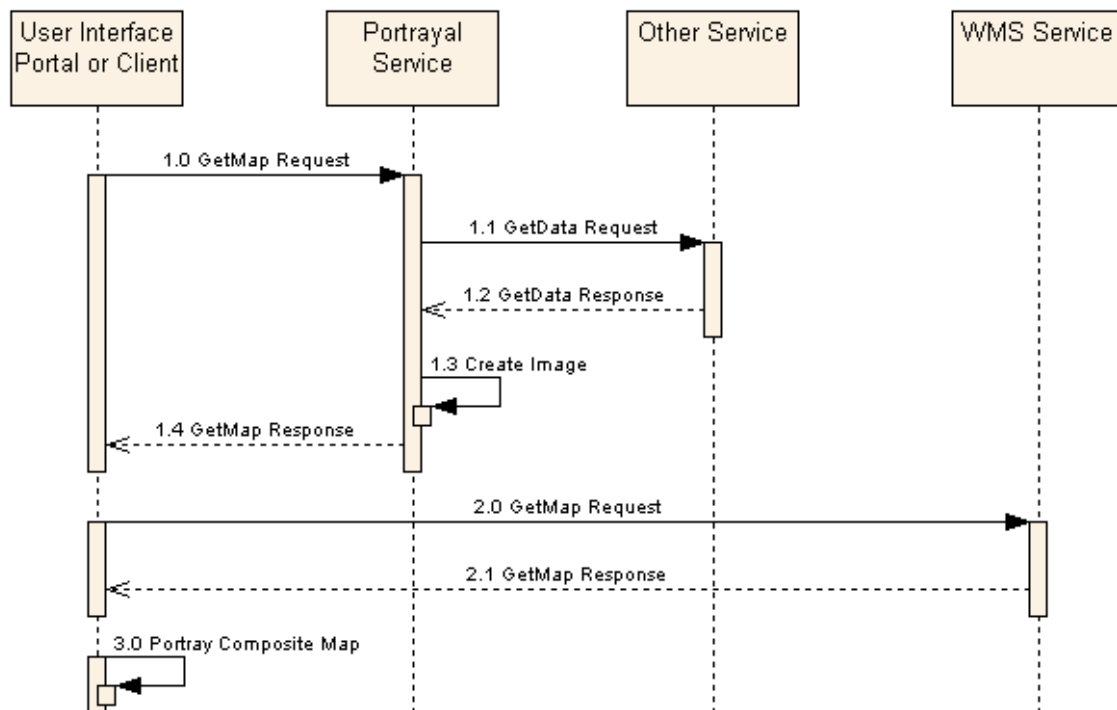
User Interface Portal or Client

Portrayal Service

Other Service

WMS Service

1.0 GetMap Request

1.1 GetData Request

1.2 GetData Response

1.3 Create Image

1.4 GetMap Response

2.0 GetMap Request

2.1 GetMap Response

3.0 Portray Composite Map